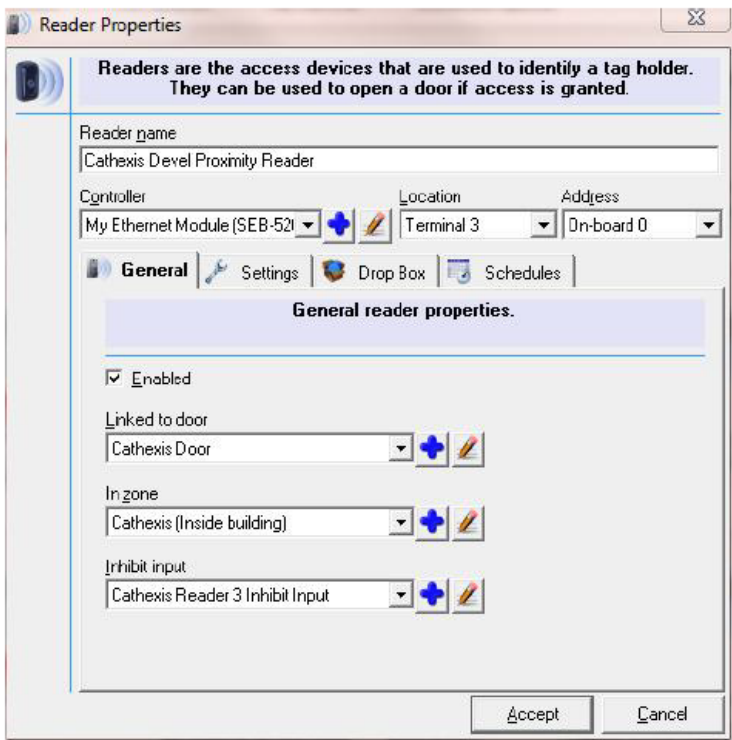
Reader Properties

Readers are the access devices that are used to identify a tag holder. They can be used to open a door if access is granted.

Reader name
Cathexis Devel Proximity Reader

Controller
My Ethernet Module (SEB-52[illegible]

Location
Terminal 3

Address
On-board 0

General | Settings | Drop Box | Schedules

General reader properties.

☑ Enabled

Linked to door
Cathexis Door

In zone
Cathexis (Inside building)

Inhibit input
Cathexis Reader 3 Inhibit Input

Accept | Cancel